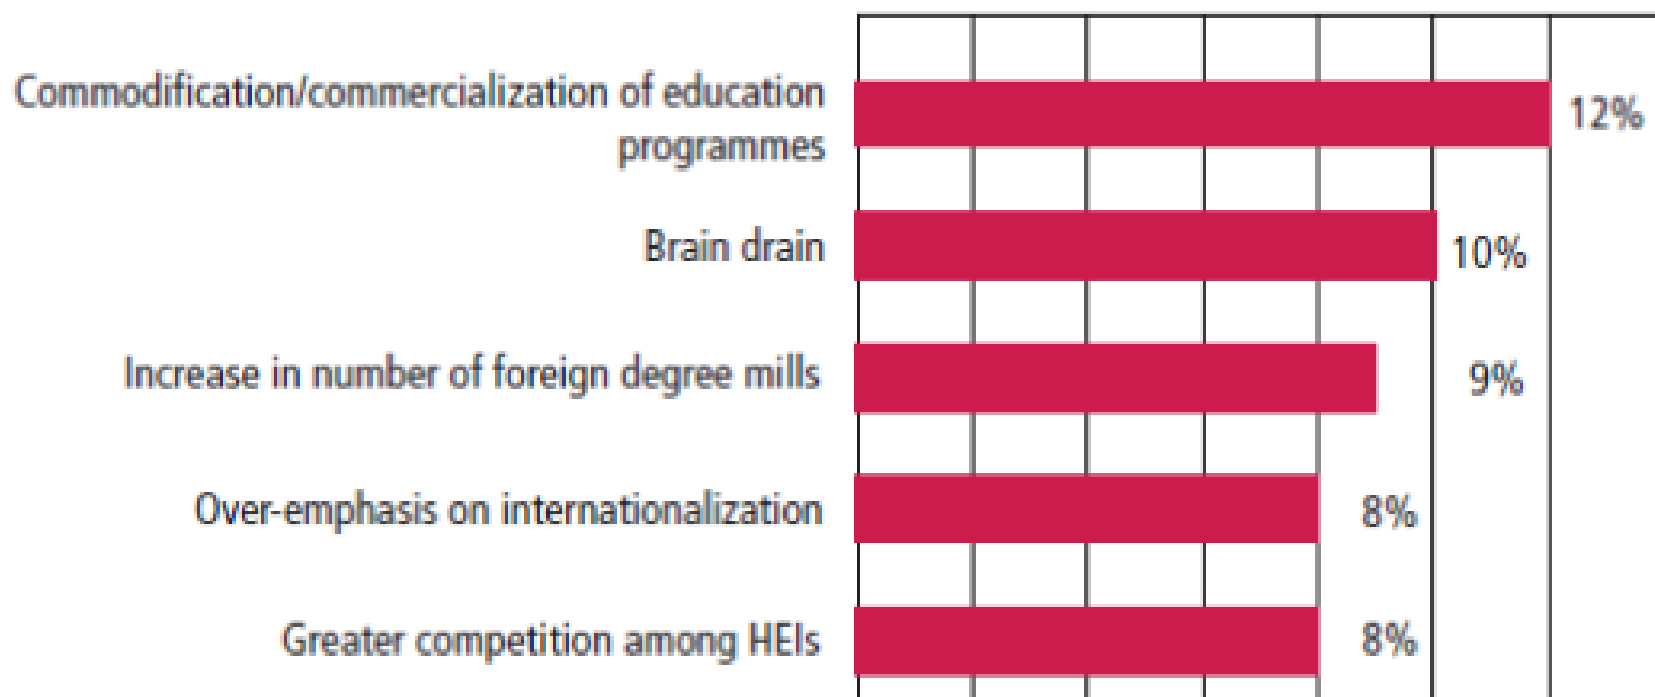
Commodification/commercialization of education programmes
12%

Brain drain
10%

Increase in number of foreign degree mills
9%

Over-emphasis on internationalization
8%

Greater competition among HEIs
8%